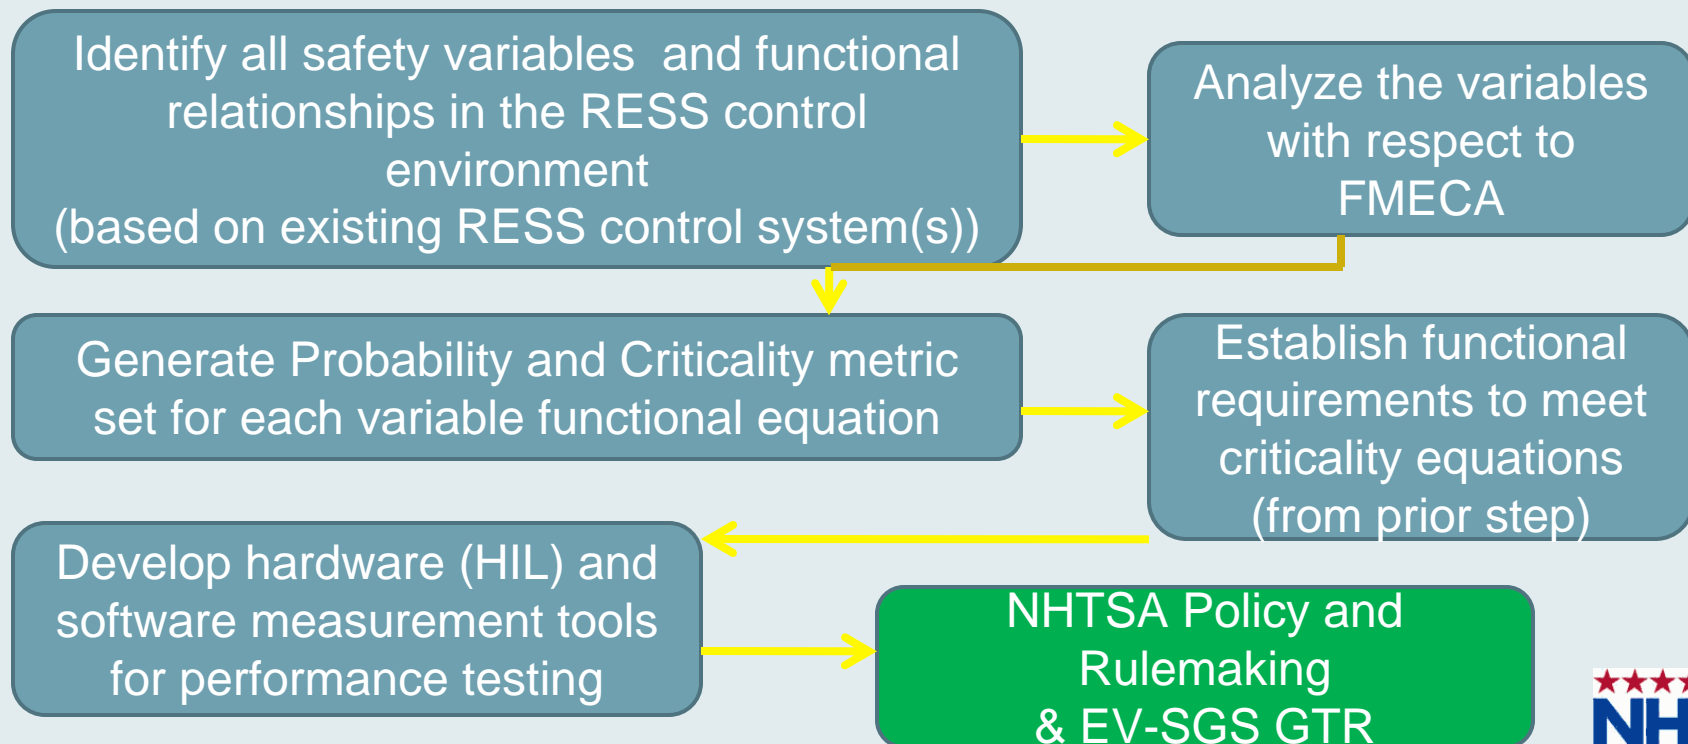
Identify all safety variables and functional relationships in the RESS control environment
(based on existing RESS control system(s))

Analyze the variables with respect to FMECA

Generate Probability and Criticality metric set for each variable functional equation

Establish functional requirements to meet criticality equations (from prior step)

Develop hardware (HIL) and software measurement tools for performance testing

NHTSA Policy and Rulemaking
& EV-SGS GTR

NH